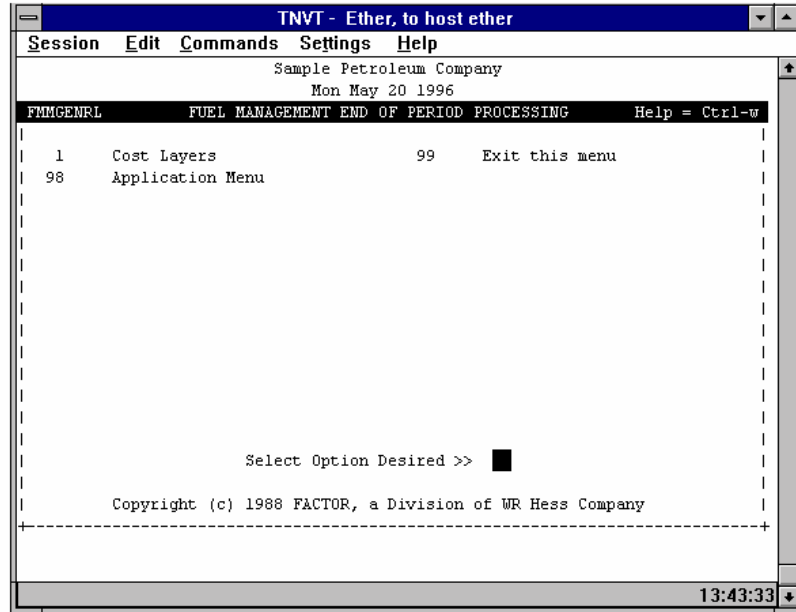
TNVT - Ether, to host ether

Session Edit Commands Settings Help

Sample Petroleum Company
Mon May 20 1996

FMMGENRL FUEL MANAGEMENT END OF PERIOD PROCESSING Help = Ctrl-w

1 Cost Layers 99 Exit this menu
98 Application Menu

Select Option Desired >>

Copyright (c) 1988 FACTOR, a Division of WR Hess Company

13:43:33